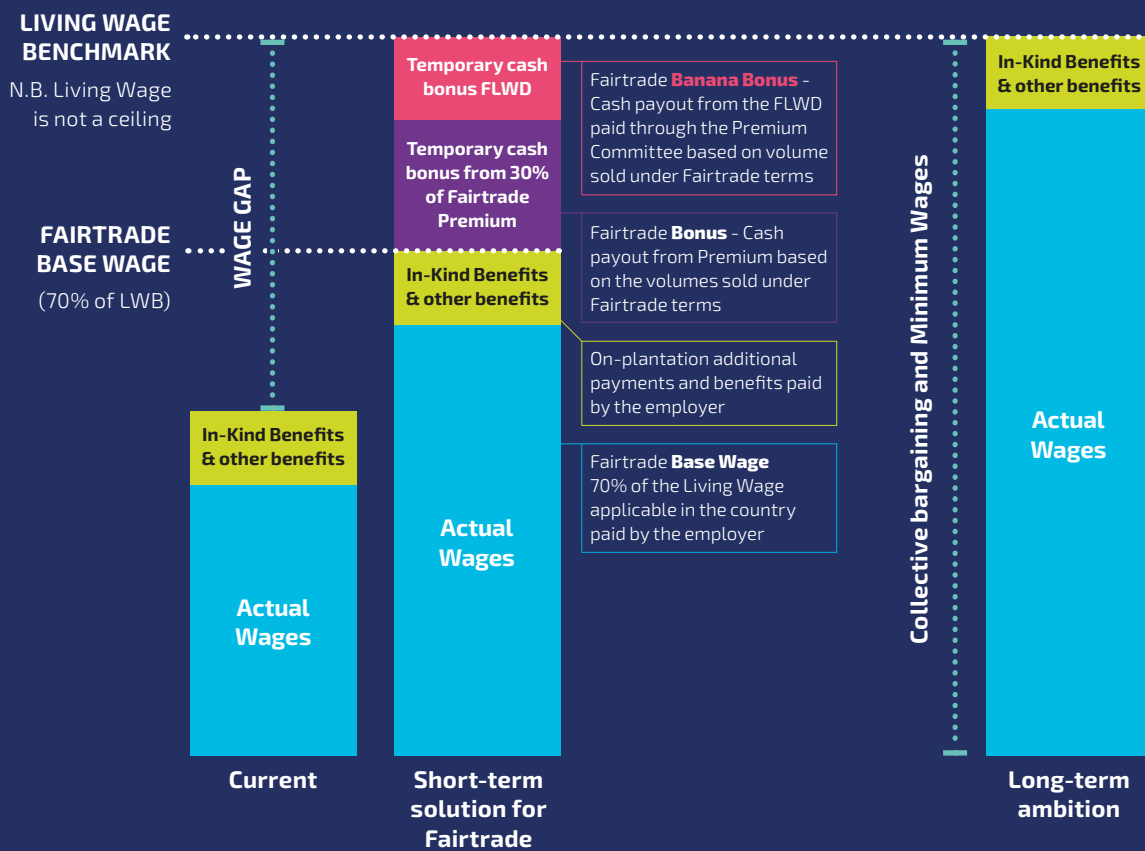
LIVING WAGE BENCHMARK

N.B. Living Wage is not a ceiling

FAIRTRADE BASE WAGE

(70% of LWB)

WAGE GAP

In-Kind Benefits & other benefits

Actual Wages

Current

Temporary cash bonus FLWD

Temporary cash bonus from 30% of Fairtrade Premium

In-Kind Benefits & other benefits

Actual Wages

Short-term solution for Fairtrade

Fairtrade **Banana Bonus** - Cash payout from the FLWD paid through the Premium Committee based on volume sold under Fairtrade terms

Fairtrade **Bonus** - Cash payout from Premium based on the volumes sold under Fairtrade terms

On-plantation additional payments and benefits paid by the employer

Fairtrade **Base Wage** 70% of the Living Wage applicable in the country paid by the employer

Collective bargaining and Minimum Wages

In-Kind Benefits & other benefits

Actual Wages

Long-term ambition